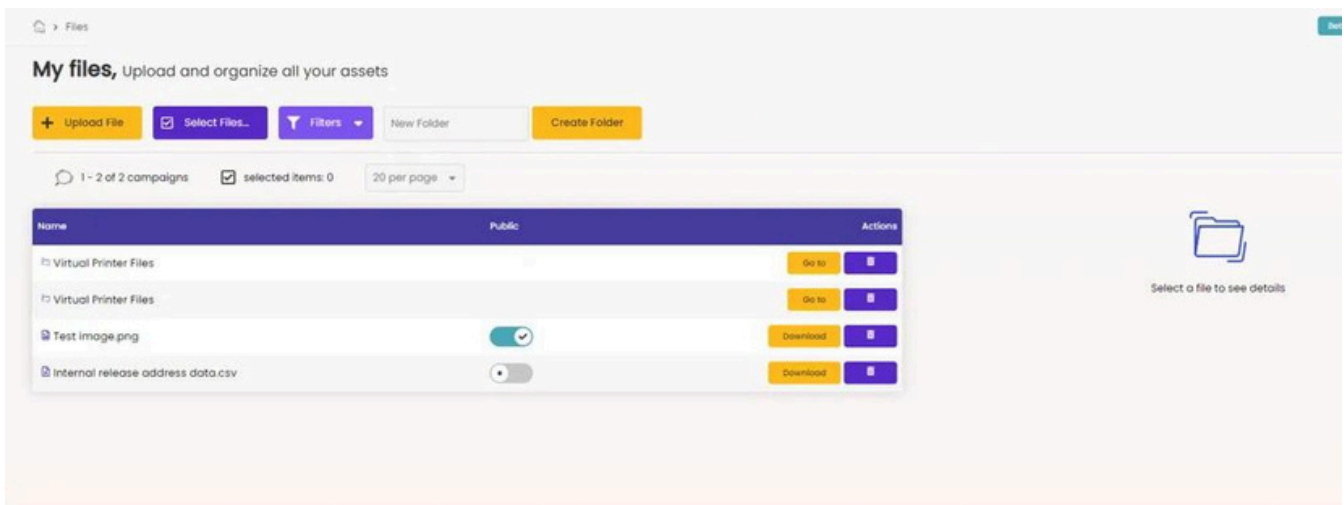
> Files

Bet

My files, Upload and organize all your assets

+ Upload File | Select Files... | Filters | New Folder | Create Folder

1 - 2 of 2 campaigns | selected items: 0 | 20 per page

| Name | Public | Actions |
|---|---|---|
| Virtual Printer Files | | Go to |
| Virtual Printer Files | | Go to |
| Test image.png | | Download |
| Internal release address data.csv | | Download |

Select a file to see details